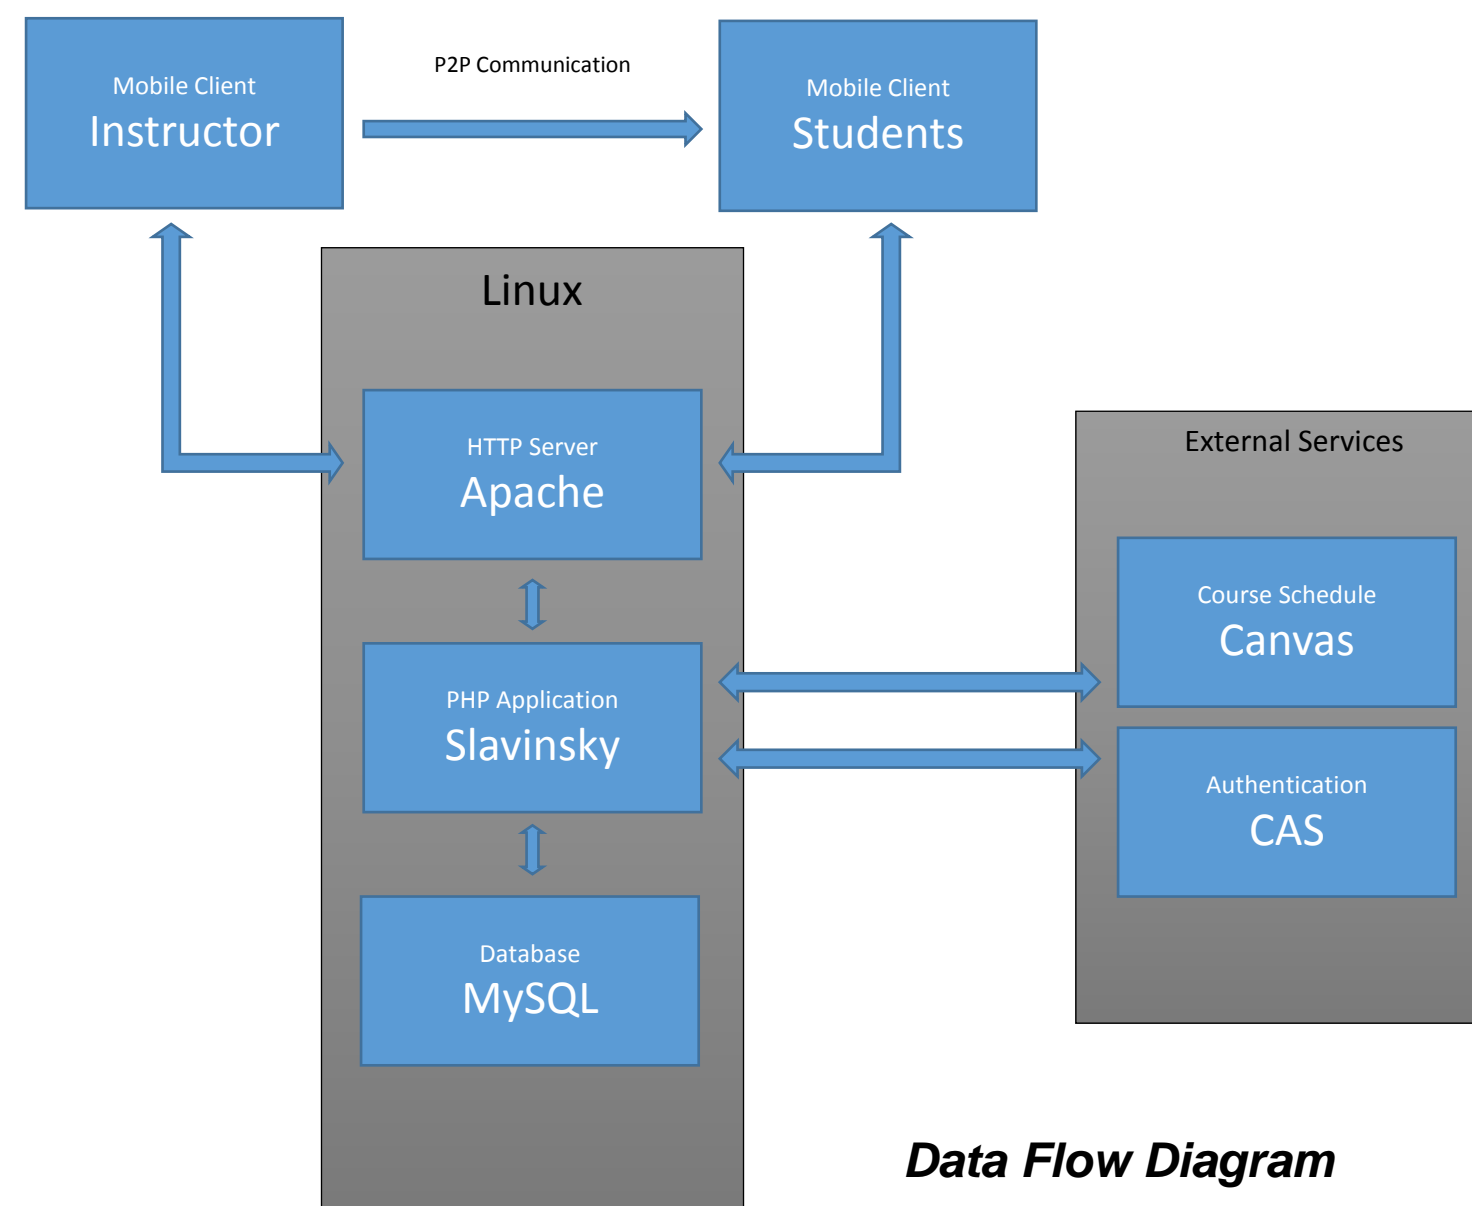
Mobile Client
Instructor

P2P Communication

Mobile Client
Students

Linux

HTTP Server
Apache

PHP Application
Slavinsky

Database
MySQL

External Services

Course Schedule
Canvas

Authentication
CAS

Data Flow Diagram